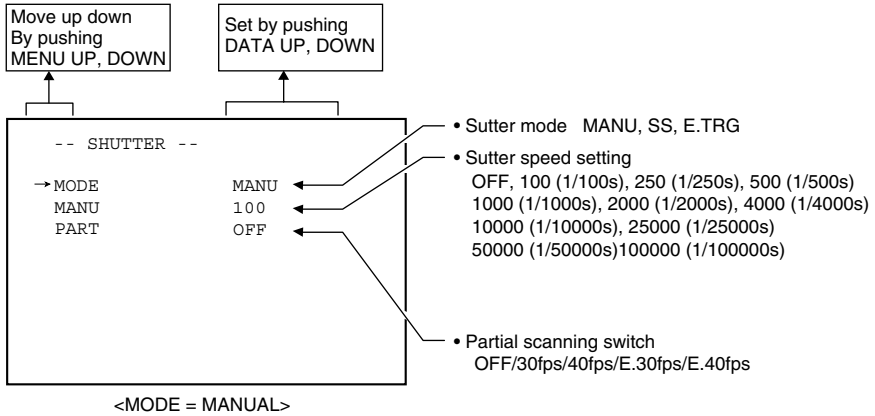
Move up down
By pushing
MENU UP, DOWN

Set by pushing
DATA UP, DOWN

-- SHUTTER --

→MODE MANU
MANU 100
PART OFF

• Sutter mode MANU, SS, E.TRG

• Sutter speed setting
OFF, 100 (1/100s), 250 (1/250s), 500 (1/500s)
1000 (1/1000s), 2000 (1/2000s), 4000 (1/4000s)
10000 (1/10000s), 25000 (1/25000s)
50000 (1/50000s)100000 (1/100000s)

• Partial scanning switch
OFF/30fps/40fps/E.30fps/E.40fps

<MODE = MANUAL>